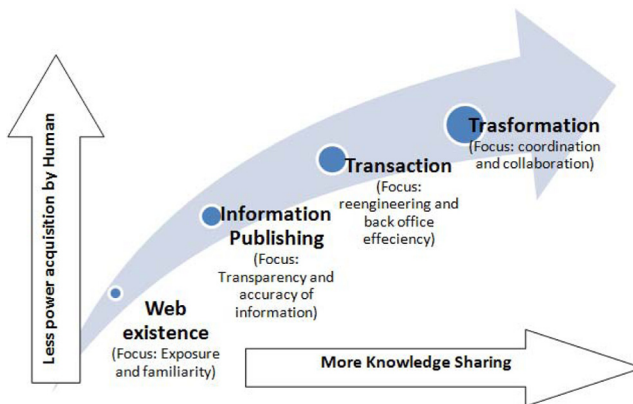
Less power acquisition by Human

Web existence
(Focus: Exposure and familiarity)

Information Publishing
(Focus: Transparency and accuracy of information)

Transaction
(Focus: reengineering and back office effeciency)

Trasformation
(Focus: coordination and collaboration)

More Knowledge Sharing